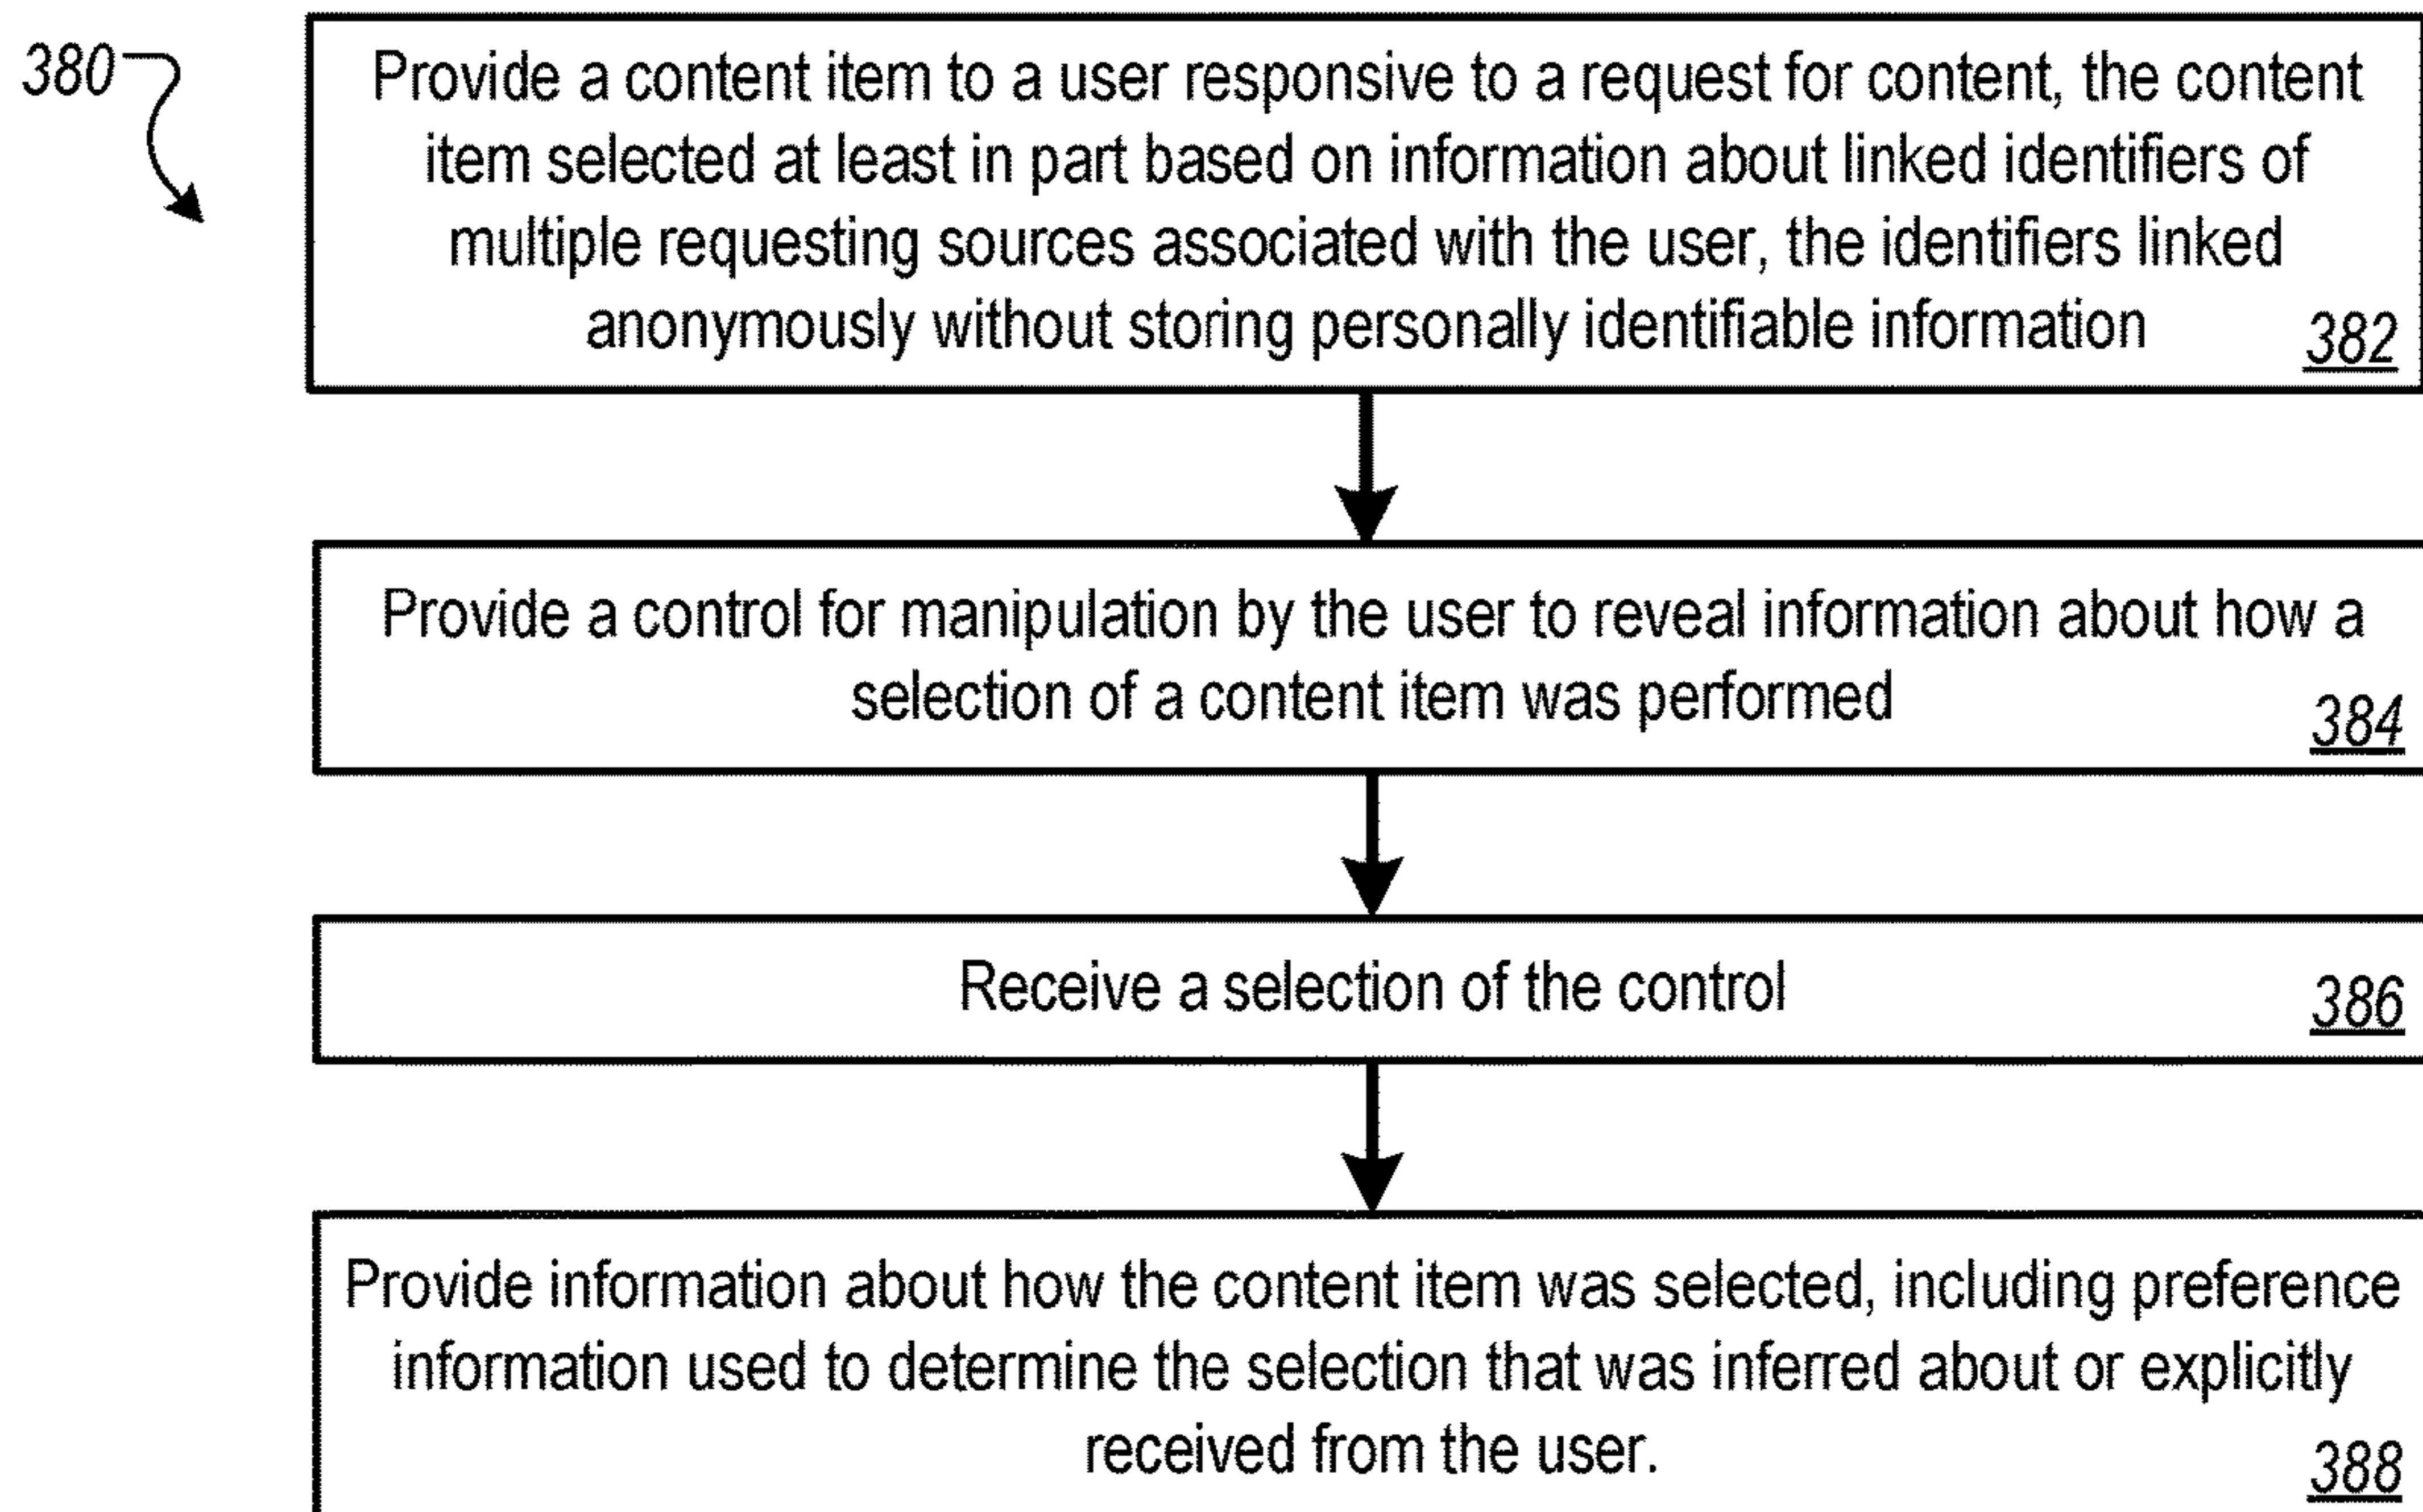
380

Provide a content item to a user responsive to a request for content, the content item selected at least in part based on information about linked identifiers of multiple requesting sources associated with the user, the identifiers linked anonymously without storing personally identifiable information 382

Provide a control for manipulation by the user to reveal information about how a selection of a content item was performed 384

Receive a selection of the control 386

Provide information about how the content item was selected, including preference information used to determine the selection that was inferred about or explicitly received from the user. 388